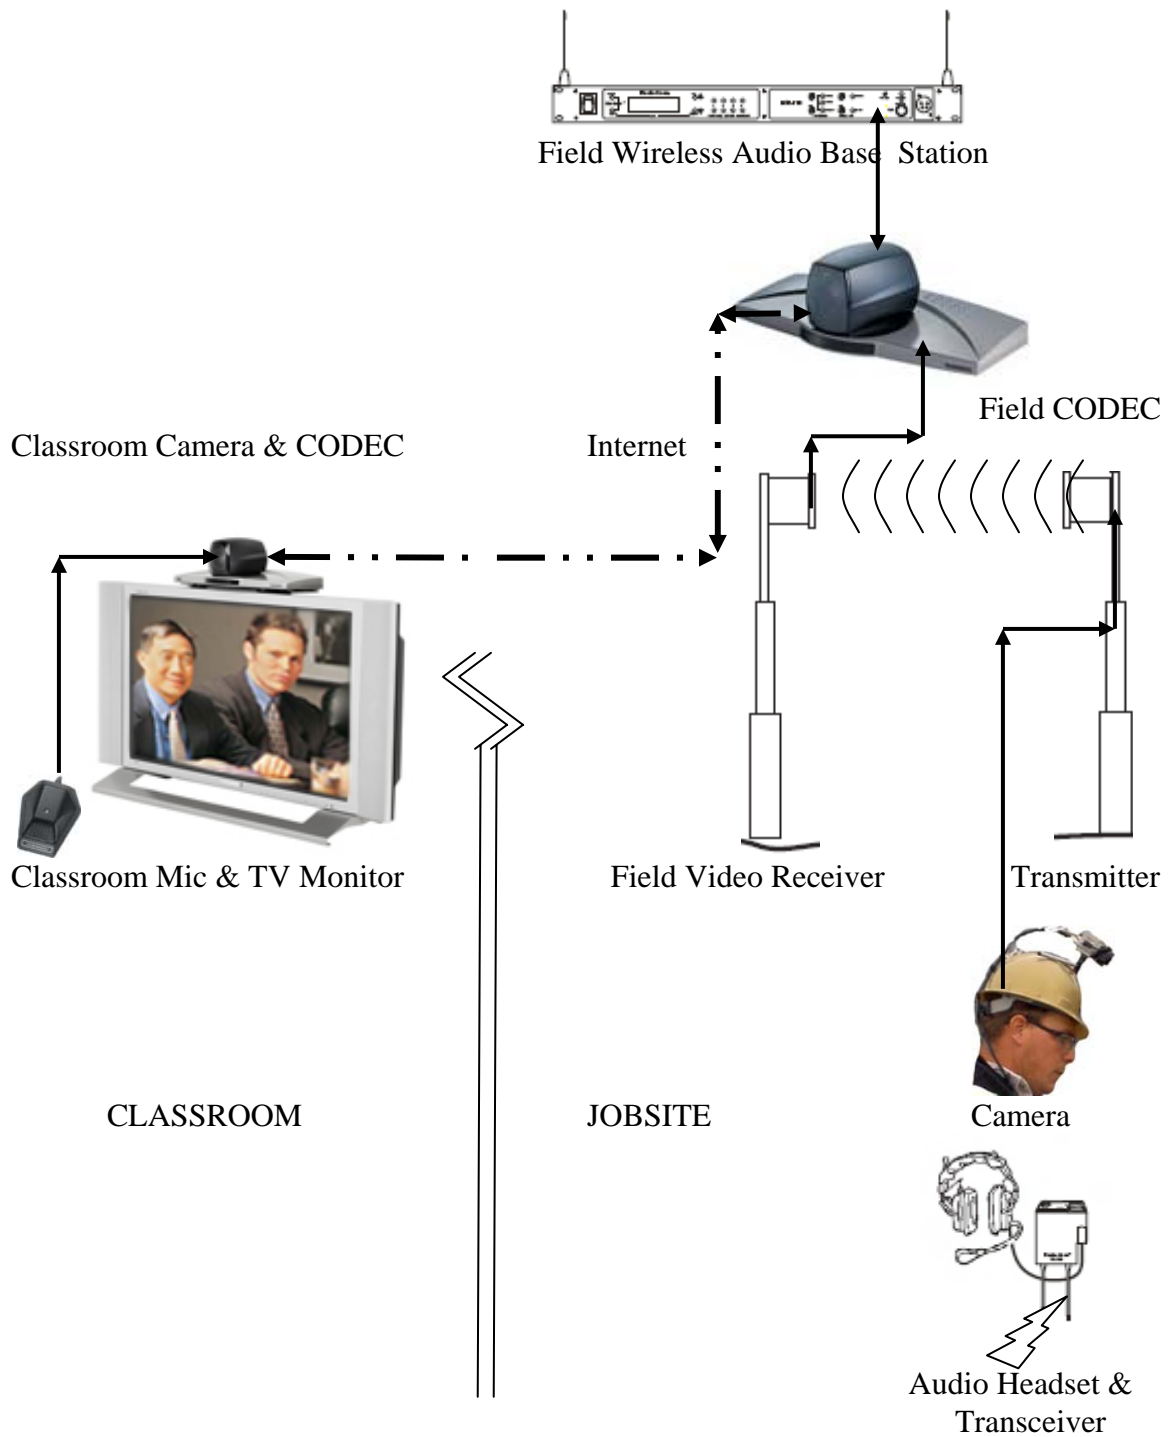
Field Wireless Audio Base Station

Field CODEC

Classroom Camera & CODEC

Internet

Classroom Mic & TV Monitor

Field Video Receiver

Transmitter

Camera

CLASSROOM

JOBSITE

Audio Headset & Transceiver